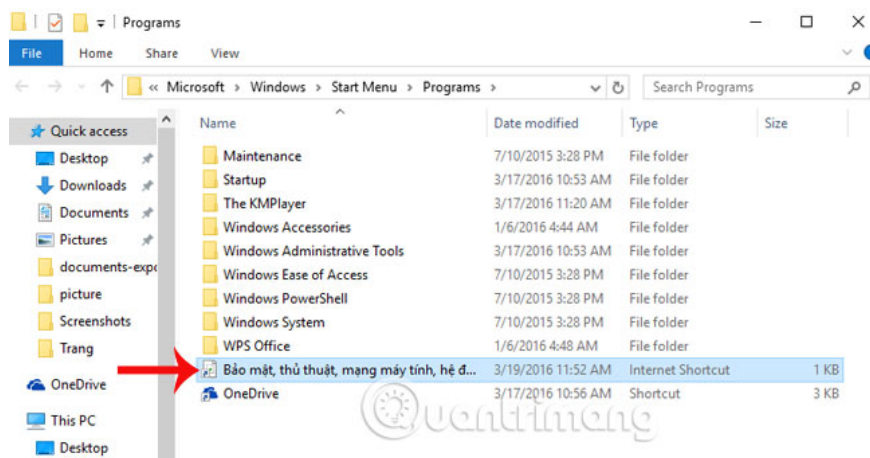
Programs

File Home Share View

« Microsoft › Windows › Start Menu › Programs ›

Search Programs

Quick access
Desktop
Downloads
Documents
Pictures
documents-expo
picture
Screenshots
Trang
OneDrive
This PC
Desktop

| Name | Date modified | Type | Size |
|---|---|---|---|
| Maintenance | 7/10/2015 3:28 PM | File folder | |
| Startup | 3/17/2016 10:53 AM | File folder | |
| The KMPlayer | 3/17/2016 11:20 AM | File folder | |
| Windows Accessories | 1/6/2016 4:44 AM | File folder | |
| Windows Administrative Tools | 3/17/2016 10:53 AM | File folder | |
| Windows Ease of Access | 7/10/2015 3:28 PM | File folder | |
| Windows PowerShell | 7/10/2015 3:28 PM | File folder | |
| Windows System | 7/10/2015 3:28 PM | File folder | |
| WPS Office | 1/6/2016 4:48 AM | File folder | |
| Bảo mật, thủ thuật, mạng máy tính, hệ đ... | 3/19/2016 11:52 AM | Internet Shortcut | 1 KB |
| OneDrive | 3/17/2016 10:56 AM | Shortcut | 3 KB |

Quantrimang